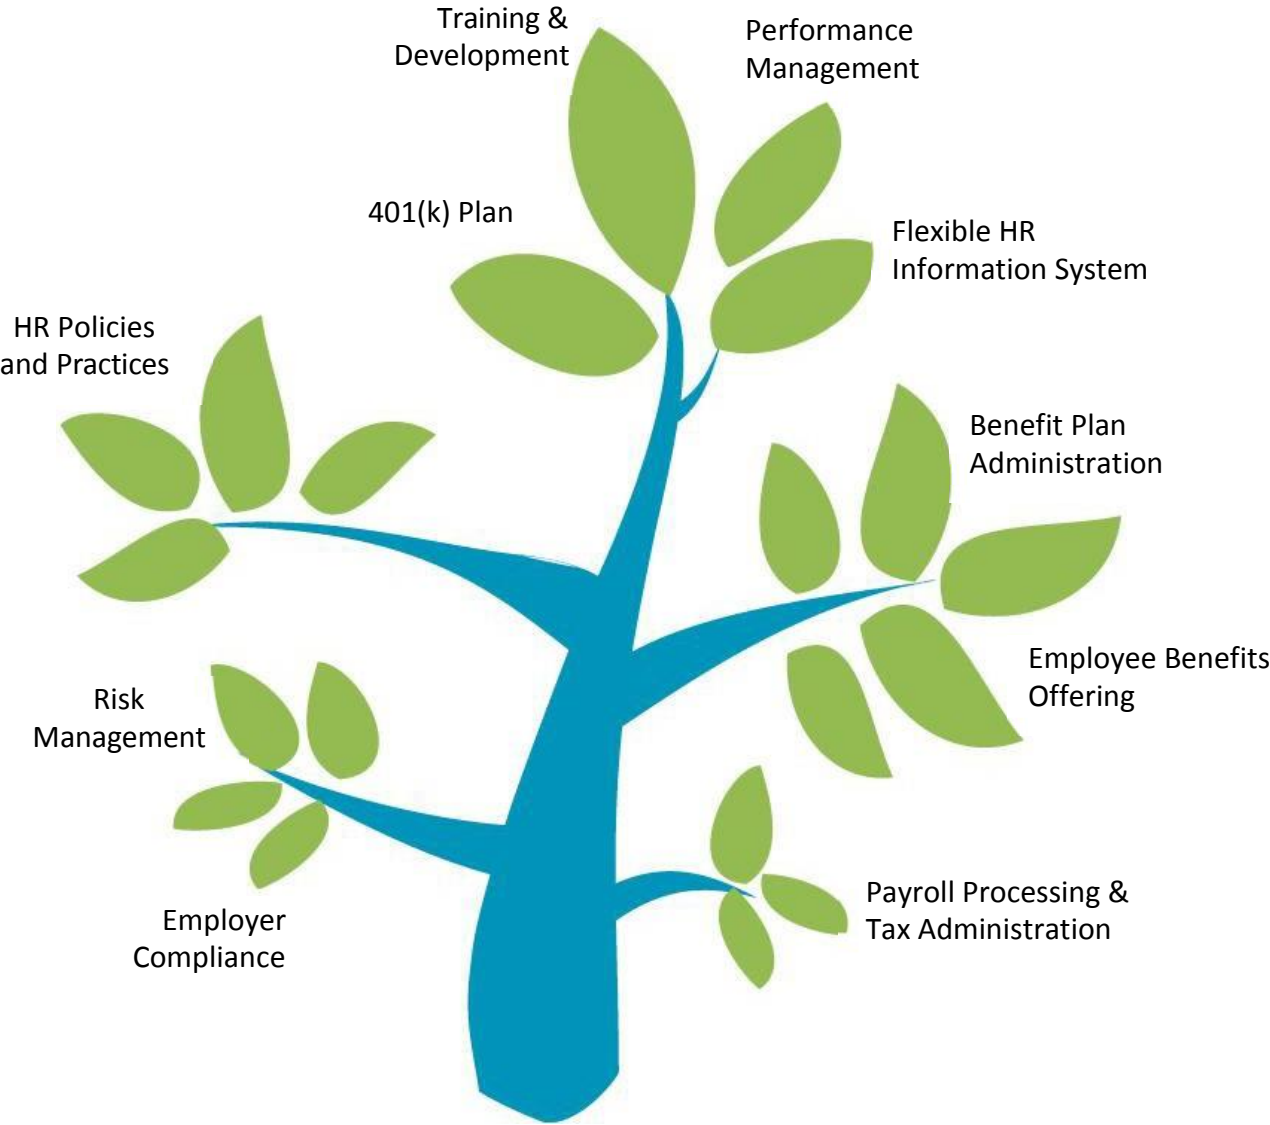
Training & Development

Performance Management

401(k) Plan

Flexible HR Information System

HR Policies and Practices

Benefit Plan Administration

Employee Benefits Offering

Risk Management

Employer Compliance

Payroll Processing & Tax Administration